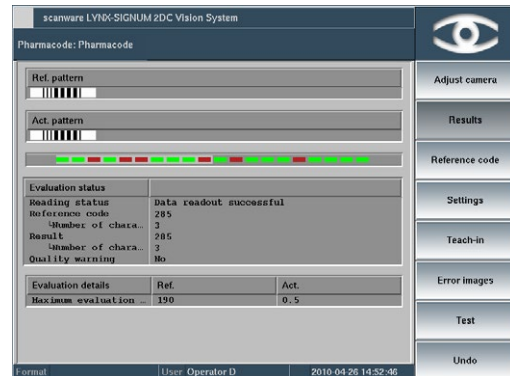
scanware LYNX-SIGNUM 2DC Vision System

Pharmacode: Pharmacode

Ref. pattern

Act. pattern

| Evaluation status | |
|---|---|
| Reading status | Data readout successful |
| Reference code | 285 |
| └Number of chara… | 3 |
| Result | 285 |
| └Number of chara… | 3 |
| Quality warning | No |

| Evaluation details | Ref. | Act. |
|---|---|---|
| Maximum evaluation … | 190 | 0.5 |

Format
User Operator D
2010-04-26 14:52:46

Adjust camera
Results
Reference code
Settings
Teach-in
Error images
Test
Undo